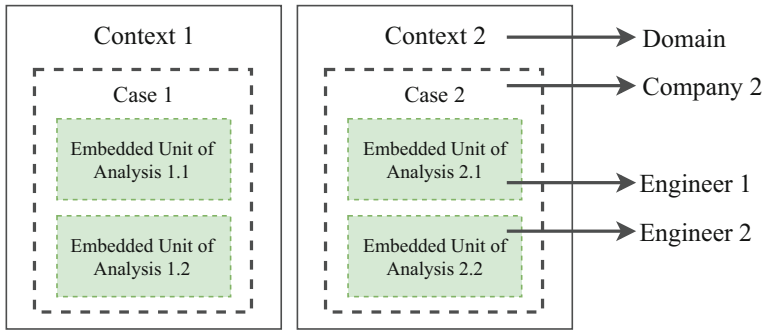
Context 1

Case 1

Embedded Unit of Analysis 1.1

Embedded Unit of Analysis 1.2

Context 2

Case 2

Embedded Unit of Analysis 2.1

Embedded Unit of Analysis 2.2

Domain

Company 2

Engineer 1

Engineer 2